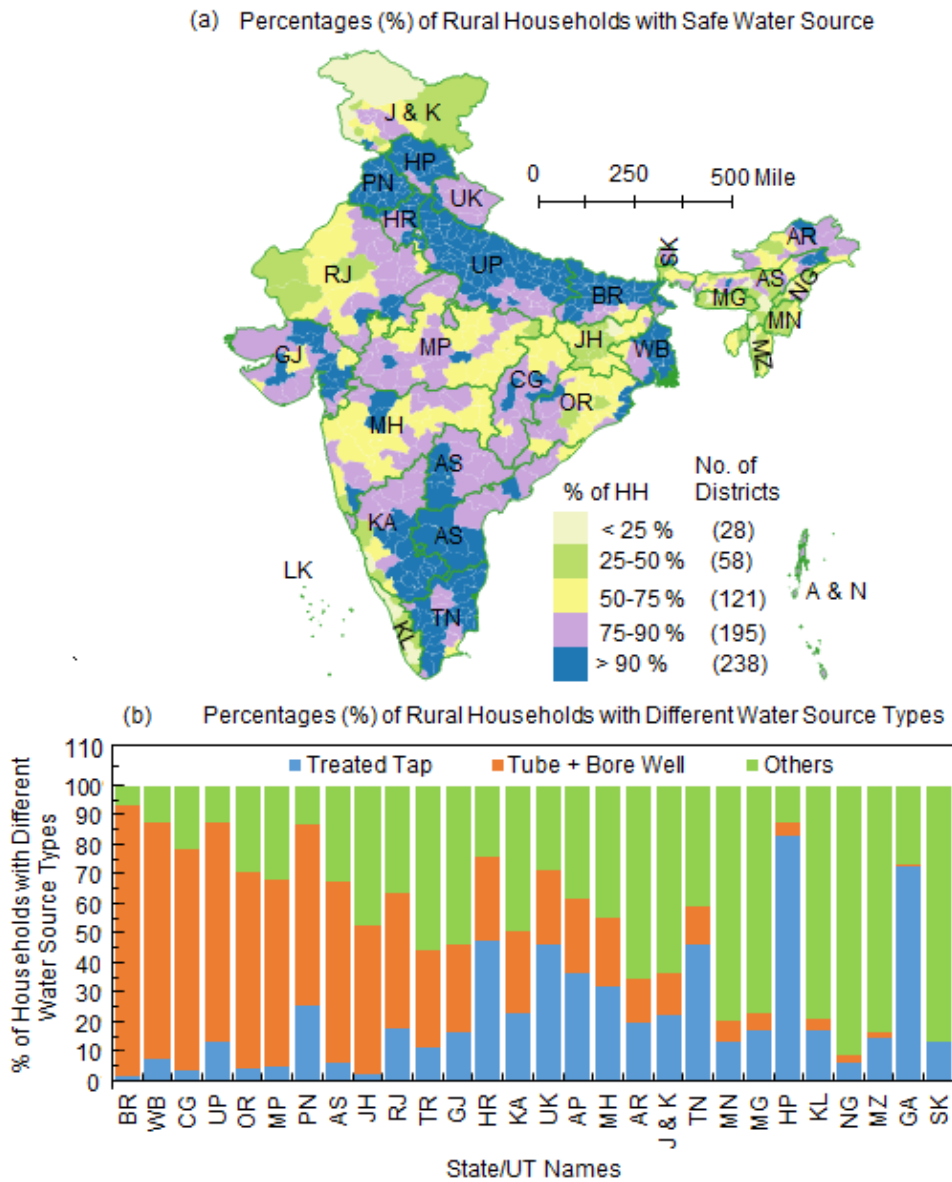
(a) Percentages (%) of Rural Households with Safe Water Source

J & K
HP
PN
UK
HR
RJ
UP
SK
AR
BR
MG
AS
NG
MN
GJ
MP
JH
WB
MZ
CG
OR
MH
AS
KA
AS
TN
KL
LK
A & N

0 250 500 Mile

% of HH
No. of Districts
< 25 % (28)
25-50 % (58)
50-75 % (121)
75-90 % (195)
> 90 % (238)

(b) Percentages (%) of Rural Households with Different Water Source Types

Treated Tap
Tube + Bore Well
Others

% of Households with Different Water Source Types

110
100
90
80
70
60
50
40
30
20
10
0

BR WB CG UP OR MP PN AS JH RJ TR GJ HR KA UK AP MH AR J & K TN MN MG HP KL NG MZ GA SK

State/UT Names